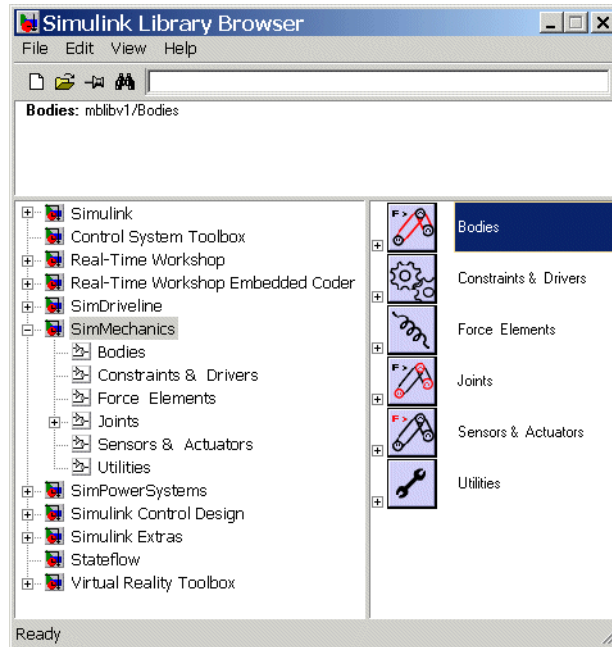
Simulink Library Browser

File Edit View Help

Bodies: mblibv1/Bodies

Simulink
Control System Toolbox
Real-Time Workshop
Real-Time Workshop Embedded Coder
SimDriveline
SimMechanics
Bodies
Constraints & Drivers
Force Elements
Joints
Sensors & Actuators
Utilities
SimPowerSystems
Simulink Control Design
Simulink Extras
Stateflow
Virtual Reality Toolbox

Bodies
Constraints & Drivers
Force Elements
Joints
Sensors & Actuators
Utilities

Ready